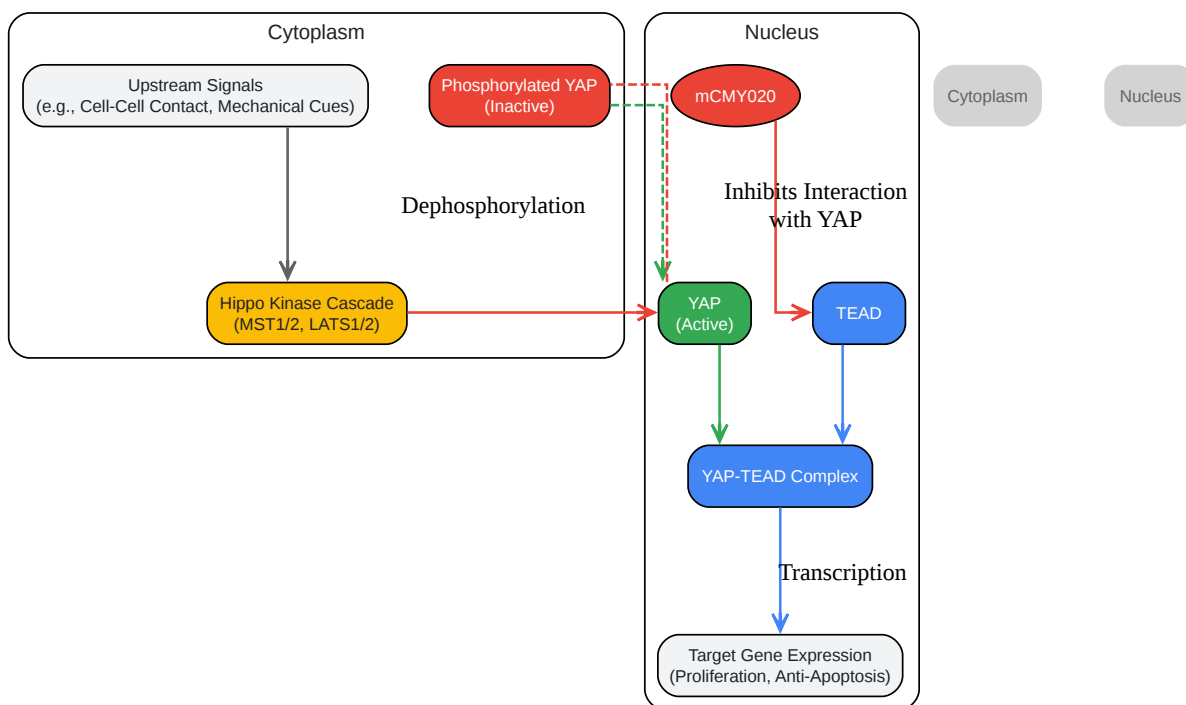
Cytoplasm

Upstream Signals
(e.g., Cell-Cell Contact, Mechanical Cues)

Phosphorylated YAP
(Inactive)

Dephosphorylation

Hippo Kinase Cascade
(MST1/2, LATS1/2)

Nucleus

mCMY020

Inhibits Interaction with YAP

YAP
(Active)

TEAD

YAP-TEAD Complex

Transcription

Target Gene Expression
(Proliferation, Anti-Apoptosis)

Cytoplasm

Nucleus